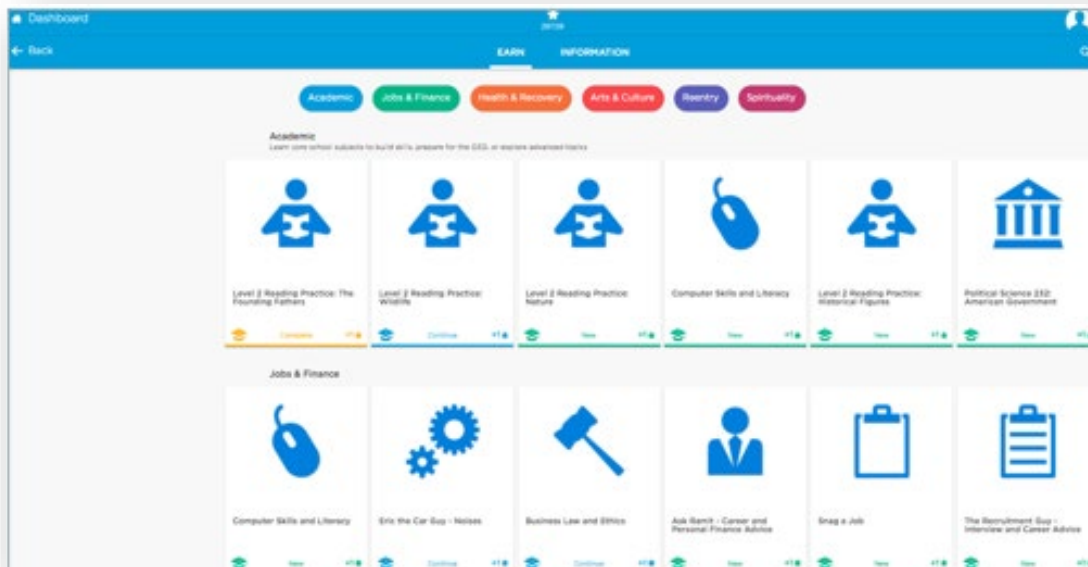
Dashboard

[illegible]

Back

EARN

INFORMATION

Academic

Jobs & Finance

Health & Recovery

Arts & Culture

Reentry

Spirituality

Academic

Learn core school subjects to build skills, prepare for the GED, or explore advanced topics

Level 2 Reading Practice: The Founding Fathers

Complete

Level 2 Reading Practice: Wildlife

Continue

Level 2 Reading Practice: Nature

New

Computer Skills and Literacy

New

Level 2 Reading Practice: Historical Figures

New

Political Science 232: American Government

New

Jobs & Finance

Computer Skills and Literacy

New

Eric the Car Guy - Noises

Continue

Business Law and Ethics

Continue

Ask Ramit - Career and Personal Finance Advice

New

Snag a Job

New

The Recruitment Guy - Interview and Career Advice